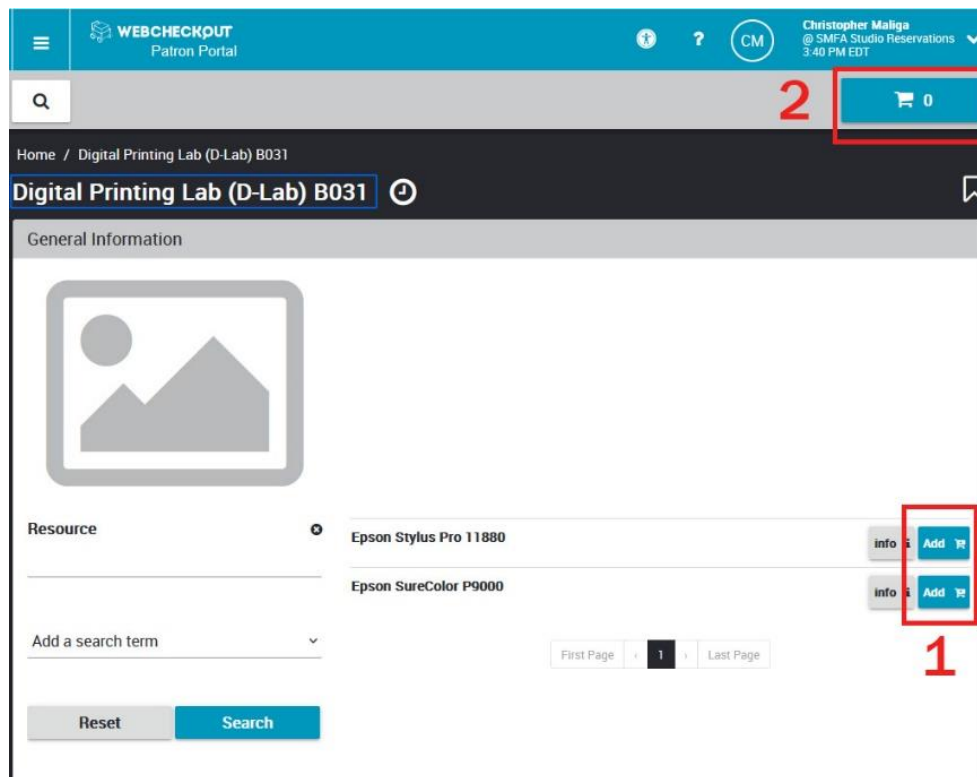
WEBCHECKOUT
Patron Portal

?

CM

Christopher Maliga
@ SMFA Studio Reservations
3:40 PM EDT

2

0

Home / Digital Printing Lab (D-Lab) B031

Digital Printing Lab (D-Lab) B031

General Information

Resource

Add a search term

Reset

Search

Epson Stylus Pro 11880

info

Add

Epson SureColor P9000

info

Add

1

First Page

1

Last Page